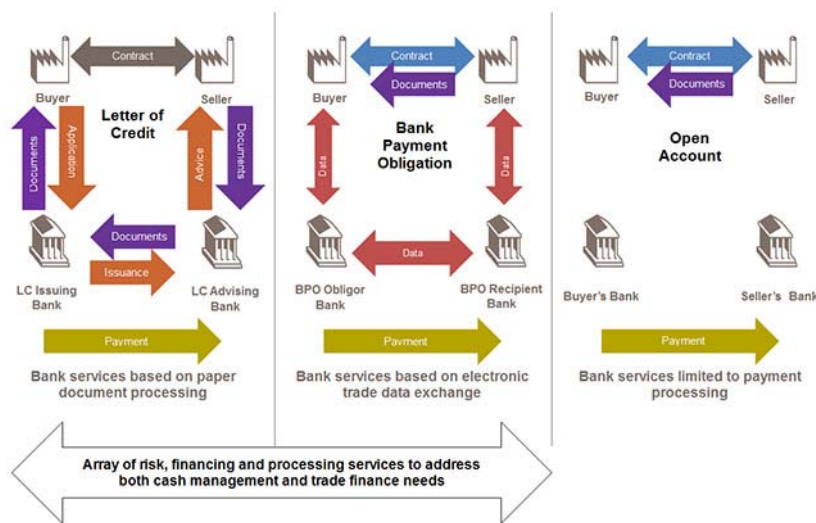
Contract

Buyer

Seller

Letter of Credit

Documents

Application

Advice

Documents

Documents

Issuance

LC Issuing Bank

LC Advising Bank

Payment

Bank services based on paper document processing

Contract

Documents

Buyer

Seller

Bank Payment Obligation

Data

Data

Data

BPO Obligor Bank

BPO Recipient Bank

Payment

Bank services based on electronic trade data exchange

Contract

Documents

Buyer

Seller

Open Account

Buyer's Bank

Seller's Bank

Payment

Bank services limited to payment processing

Array of risk, financing and processing services to address both cash management and trade finance needs